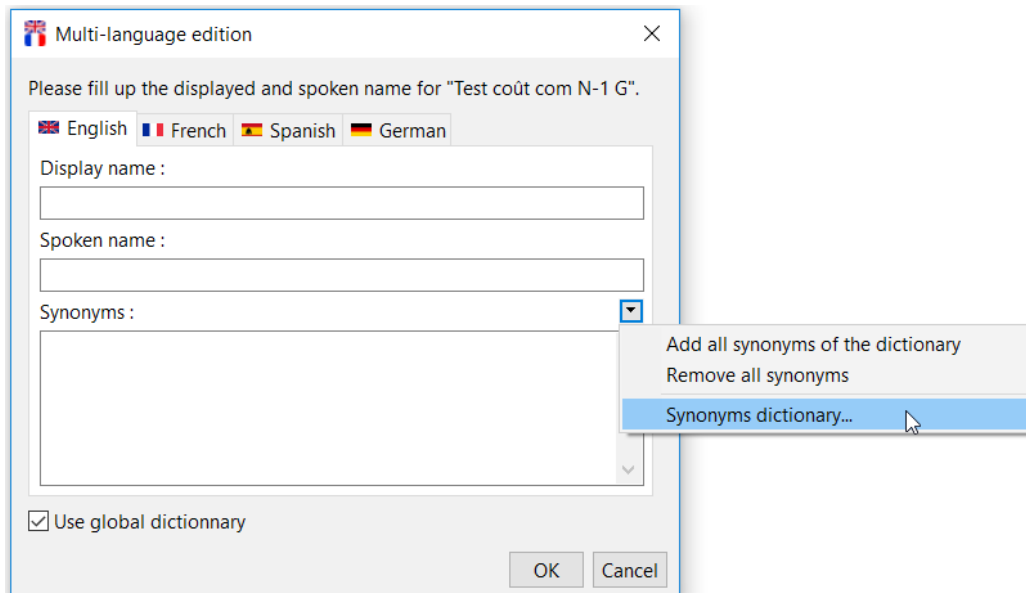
Multi-language edition

Please fill up the displayed and spoken name for "Test coût com N-1 G".

English French Spanish German

Display name :

Spoken name :

Synonyms :

Add all synonyms of the dictionary
Remove all synonyms
Synonyms dictionary...

Use global dictionnary

OK Cancel